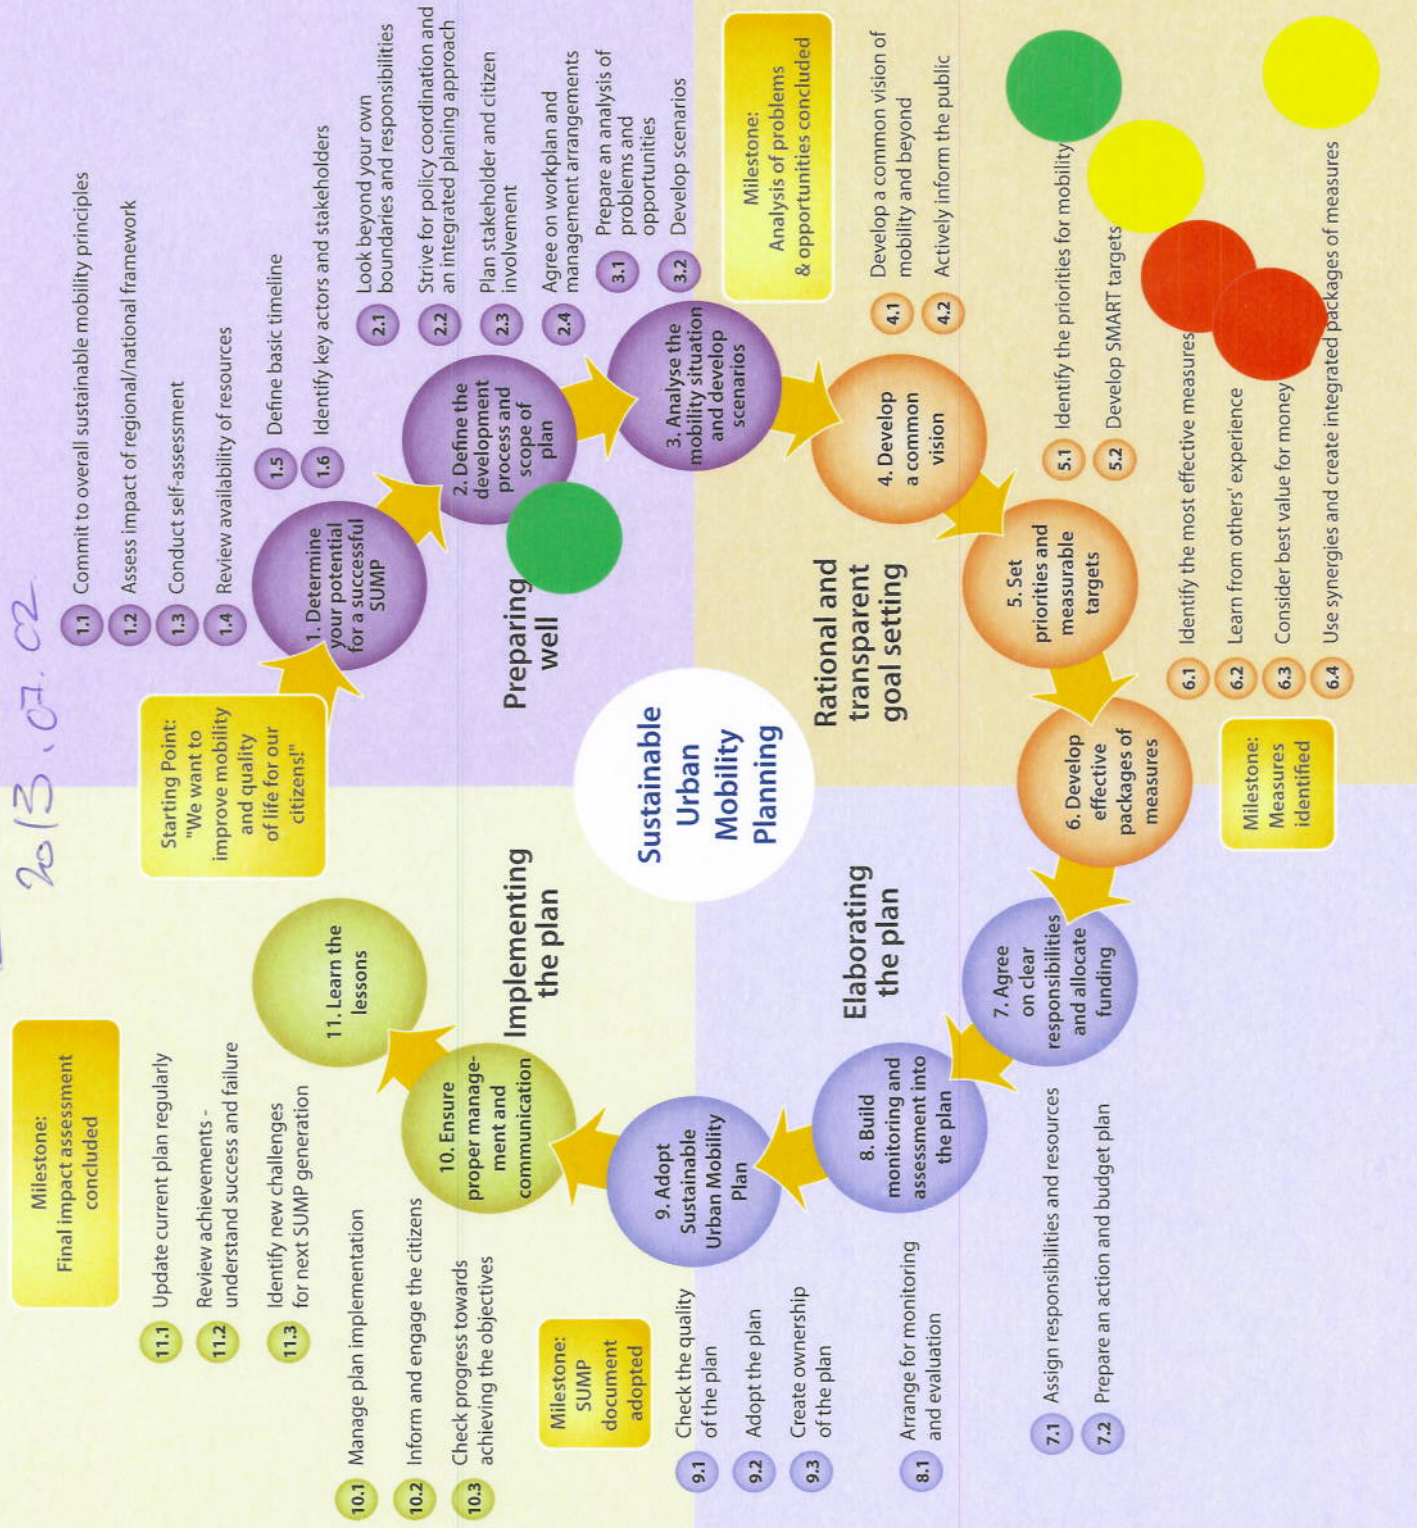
2013.07.02

Sustainable Urban Mobility Planning

Starting Point: "We want to improve mobility and quality of life for our citizens!"

Preparing well

1. Determine your potential for a successful SUMP

1.1 Commit to overall sustainable mobility principles
1.2 Assess impact of regional/national framework
1.3 Conduct self-assessment
1.4 Review availability of resources
1.5 Define basic timeline
1.6 Identify key actors and stakeholders

2. Define the development process and scope of plan

2.1 Look beyond your own boundaries and responsibilities
2.2 Strive for policy coordination and an integrated planing approach
2.3 Plan stakeholder and citizen involvement
2.4 Agree on workplan and management arrangements

3. Analyse the mobility situation and develop scenarios

3.1 Prepare an analysis of problems and opportunities
3.2 Develop scenarios

Milestone: Analysis of problems & opportunities concluded

Rational and transparent goal setting

4. Develop a common vision

4.1 Develop a common vision of mobility and beyond
4.2 Actively inform the public

5. Set priorities and measurable targets

5.1 Identify the priorities for mobility
5.2 Develop SMART targets

6. Develop effective packages of measures

6.1 Identify the most effective measures
6.2 Learn from others' experience
6.3 Consider best value for money
6.4 Use synergies and create integrated packages of measures

Milestone: Measures identified

Elaborating the plan

7. Agree on clear responsibilities and allocate funding

7.1 Assign responsibilities and resources
7.2 Prepare an action and budget plan

8. Build monitoring and assessment into the plan

8.1 Arrange for monitoring and evaluation

9. Adopt Sustainable Urban Mobility Plan

9.1 Check the quality of the plan
9.2 Adopt the plan
9.3 Create ownership of the plan

Milestone: SUMP document adopted

Implementing the plan

10. Ensure proper management and communication

10.1 Manage plan implementation
10.2 Inform and engage the citizens
10.3 Check progress towards achieving the objectives

11. Learn the lessons

11.1 Update current plan regularly
11.2 Review achievements - understand success and failure
11.3 Identify new challenges for next SUMP generation

Milestone: Final impact assessment concluded